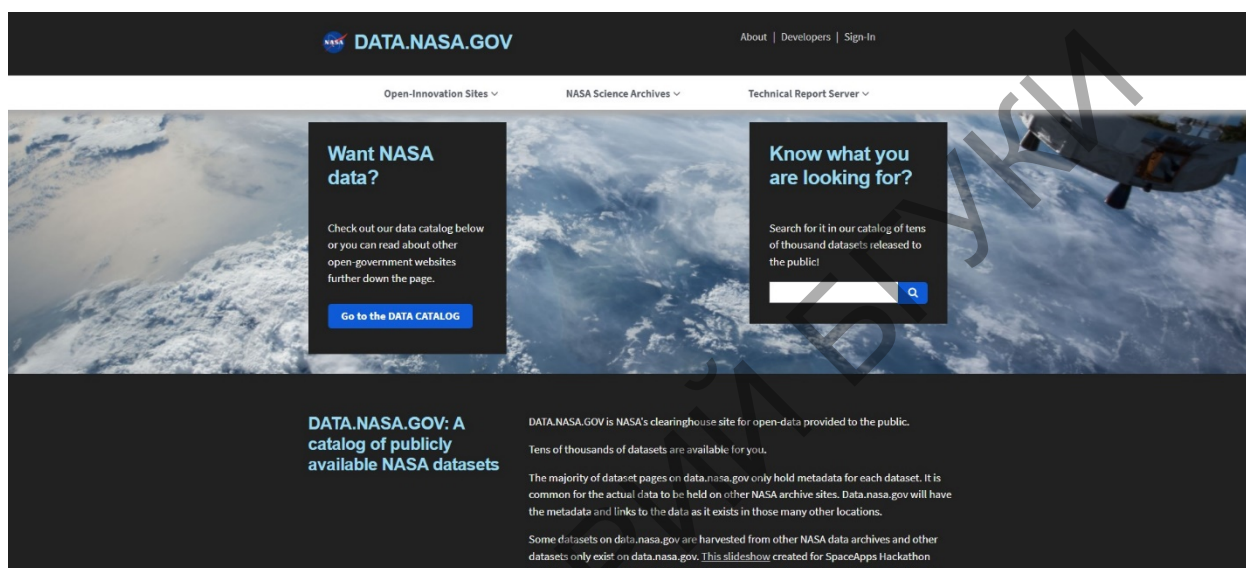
NASA DATA.NASA.GOV

About | Developers | Sign-In

Open-Innovation Sites ∨ NASA Science Archives ∨ Technical Report Server ∨

Want NASA data?

Check out our data catalog below or you can read about other open-government websites further down the page.

Go to the DATA CATALOG

Know what you are looking for?

Search for it in our catalog of tens of thousand datasets released to the public!

DATA.NASA.GOV: A catalog of publicly available NASA datasets

DATA.NASA.GOV is NASA's clearinghouse site for open-data provided to the public.

Tens of thousands of datasets are available for you.

The majority of dataset pages on data.nasa.gov only hold metadata for each dataset. It is common for the actual data to be held on other NASA archive sites. Data.nasa.gov will have the metadata and links to the data as it exists in those many other locations.

Some datasets on data.nasa.gov are harvested from other NASA data archives and other datasets only exist on data.nasa.gov. This slideshow created for SpaceApps Hackathon